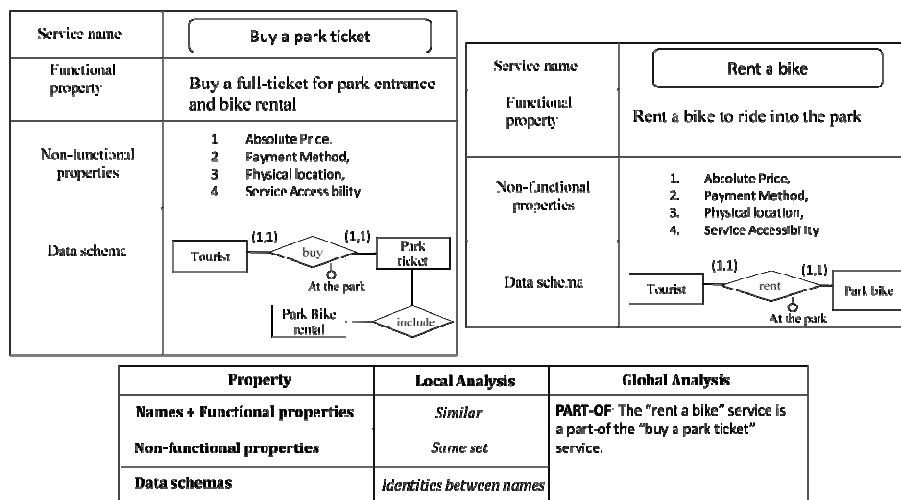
Service name
Buy a park ticket
Functional property
Buy a full-ticket for park entrance and bike rental
Non-functional properties
1 Absolute Price,
2 Payment Method,
3 Physical location,
4 Service Accessibility
Data schema
Tourist
(1,1)
buy
(1,1)
Park ticket
At the park
Park Bike rental
include

Service name
Rent a bike
Functional property
Rent a bike to ride into the park
Non-functional properties
1. Absolute Price,
2. Payment Method,
3. Physical location,
4. Service Accessibility
Data schema
Tourist
(1,1)
rent
(1,1)
Park bike
At the park

| Property | Local Analysis | Global Analysis |
|---|---|---|
| Names + Functional properties | Similar | PART-OF: The "rent a bike" service is a part-of the "buy a park ticket" service. |
| Non-functional properties | Same set | |
| Data schemas | Identities between names | |